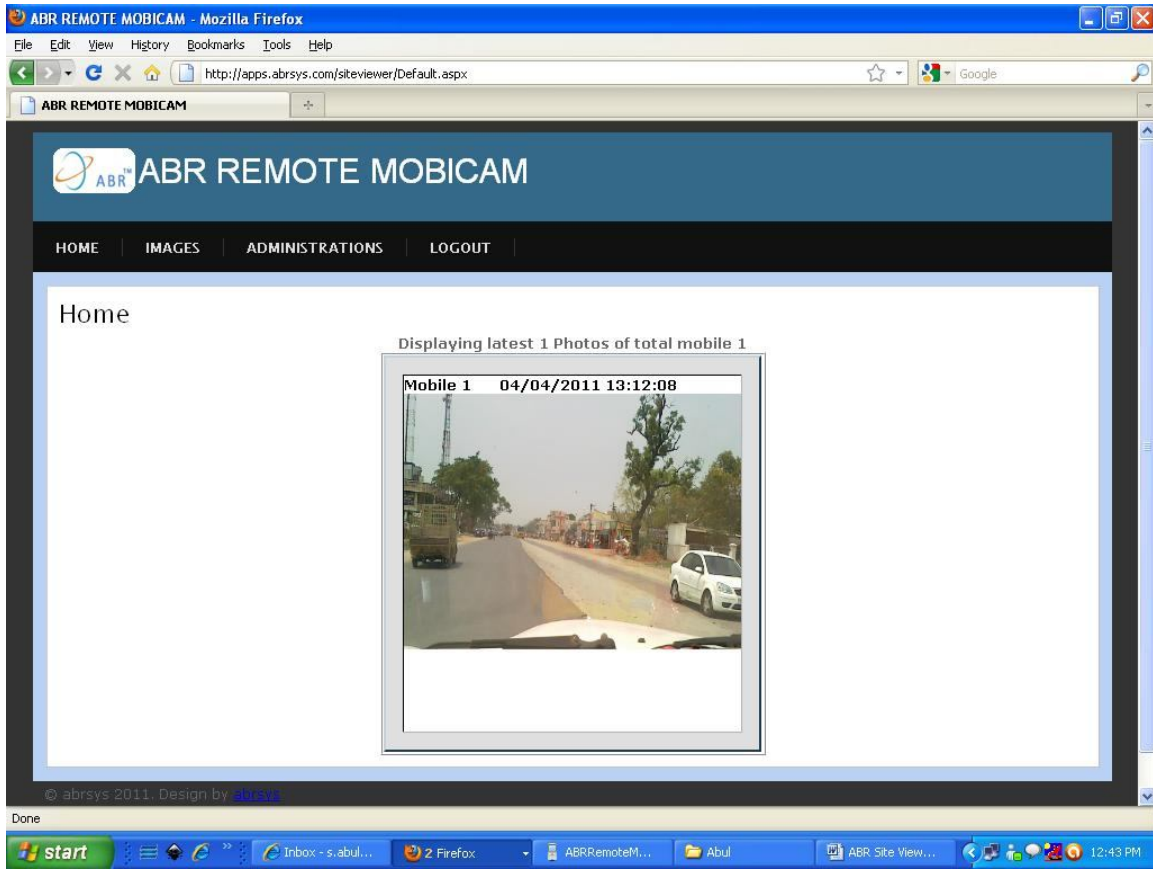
ABR REMOTE MOBICAM - Mozilla Firefox

File Edit View History Bookmarks Tools Help

http://apps.abrsys.com/siteviewer/Default.aspx

Google

ABR REMOTE MOBICAM

ABR ABR REMOTE MOBICAM

HOME IMAGES ADMINISTRATIONS LOGOUT

Home

Displaying latest 1 Photos of total mobile 1

Mobile 1 04/04/2011 13:12:08

© abrsys 2011. Design by abrsys

Done

start Inbox - s.abul... 2 Firefox ABRRemoteM... Abul ABR Site View... 12:43 PM